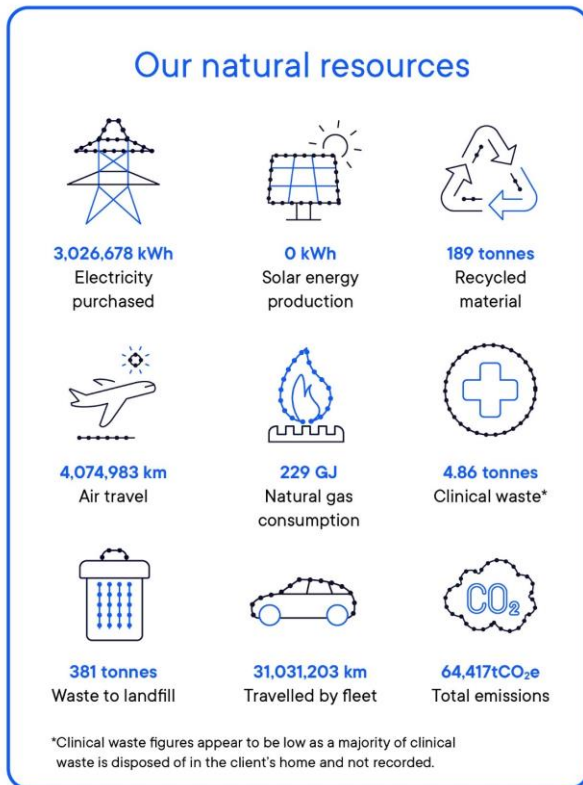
Our natural resources

3,026,678 kWh
Electricity purchased

0 kWh
Solar energy production

189 tonnes
Recycled material

4,074,983 km
Air travel

229 GJ
Natural gas consumption

4.86 tonnes
Clinical waste*

$CO_2$

381 tonnes
Waste to landfill

31,031,203 km
Travelled by fleet

64,417t$CO_2$e
Total emissions

*Clinical waste figures appear to be low as a majority of clinical waste is disposed of in the client's home and not recorded.